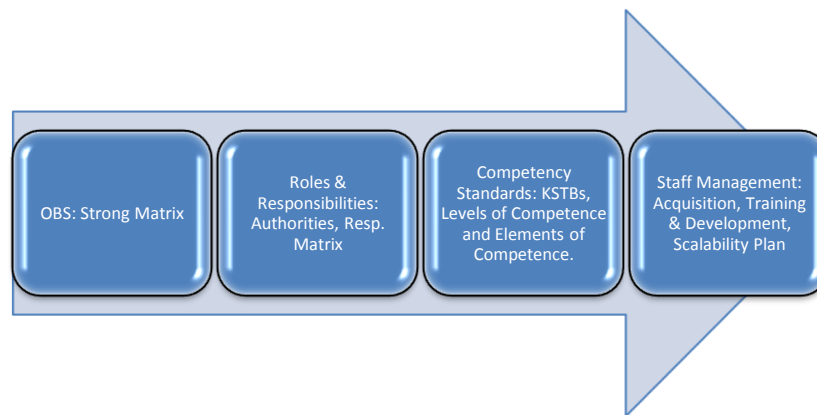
OBS: Strong Matrix

Roles & Responsibilities: Authorities, Resp. Matrix

Competency Standards: KSTBs, Levels of Competence and Elements of Competence.

Staff Management: Acquisition, Training & Development, Scalability Plan